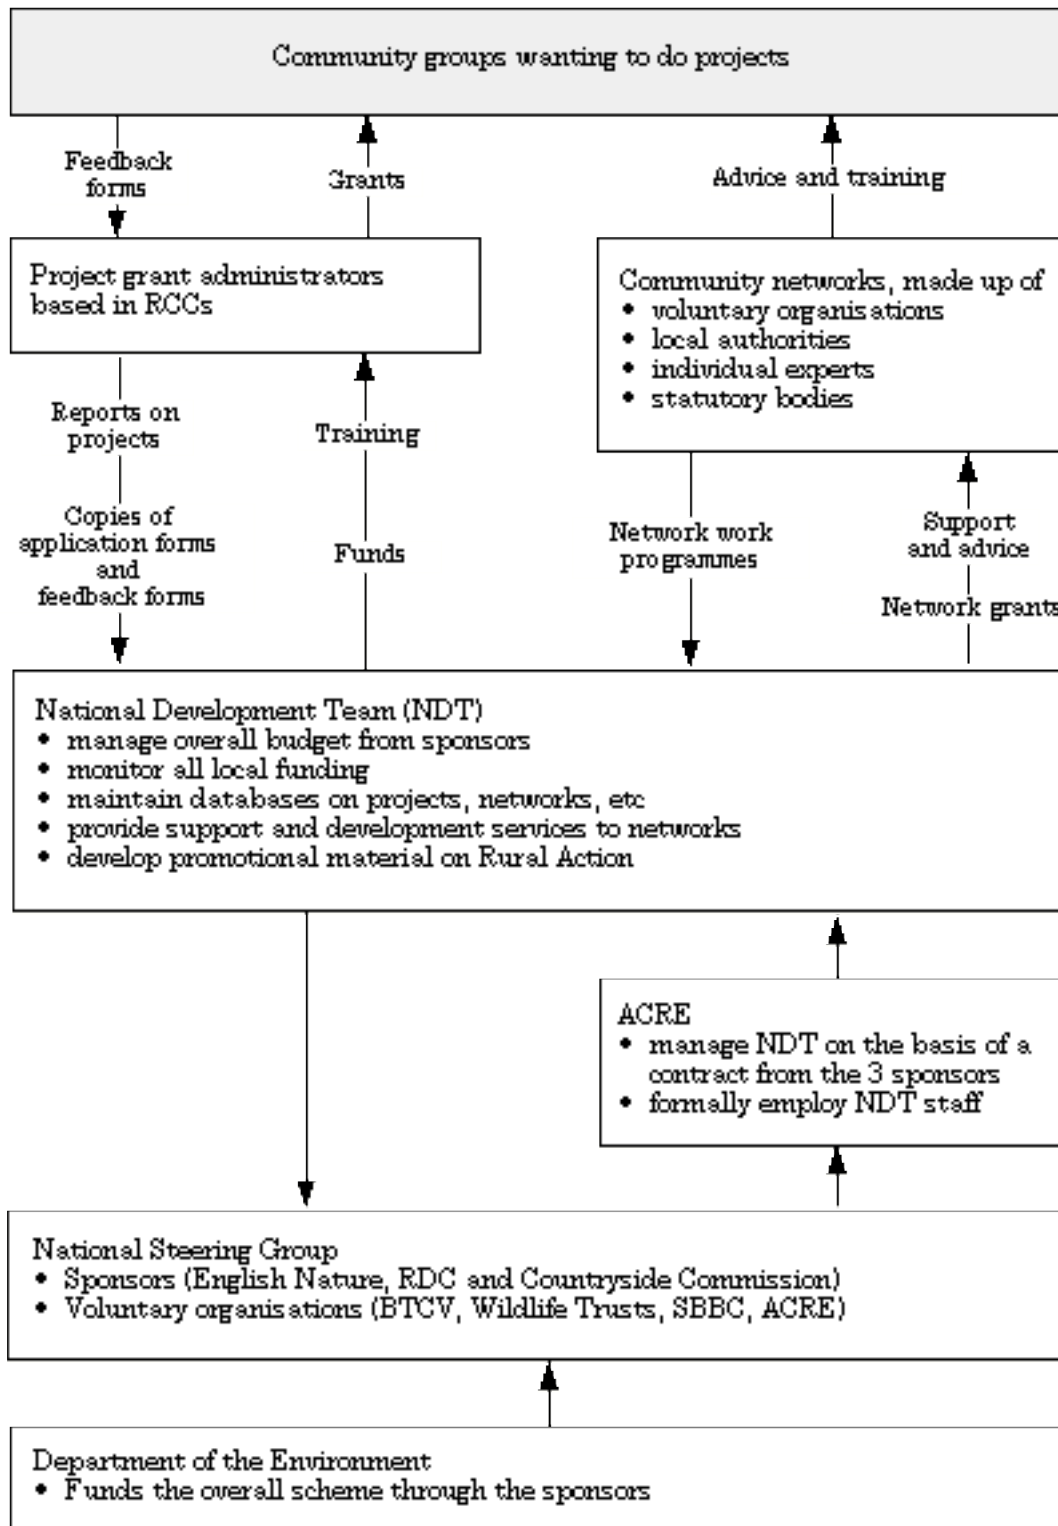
Community groups wanting to do projects

Feedback forms

Grants

Advice and training

Project grant administrators based in RCCs

Community networks, made up of
• voluntary organisations
• local authorities
• individual experts
• statutory bodies

Reports on projects

Training

Copies of application forms and feedback forms

Funds

Network work programmes

Support and advice

Network grants

National Development Team (NDT)
• manage overall budget from sponsors
• monitor all local funding
• maintain databases on projects, networks, etc
• provide support and development services to networks
• develop promotional material on Rural Action

ACRE
• manage NDT on the basis of a contract from the 3 sponsors
• formally employ NDT staff

National Steering Group
• Sponsors (English Nature, RDC and Countryside Commission)
• Voluntary organisations (BTCV, Wildlife Trusts, SBBC, ACRE)

Department of the Environment
• Funds the overall scheme through the sponsors